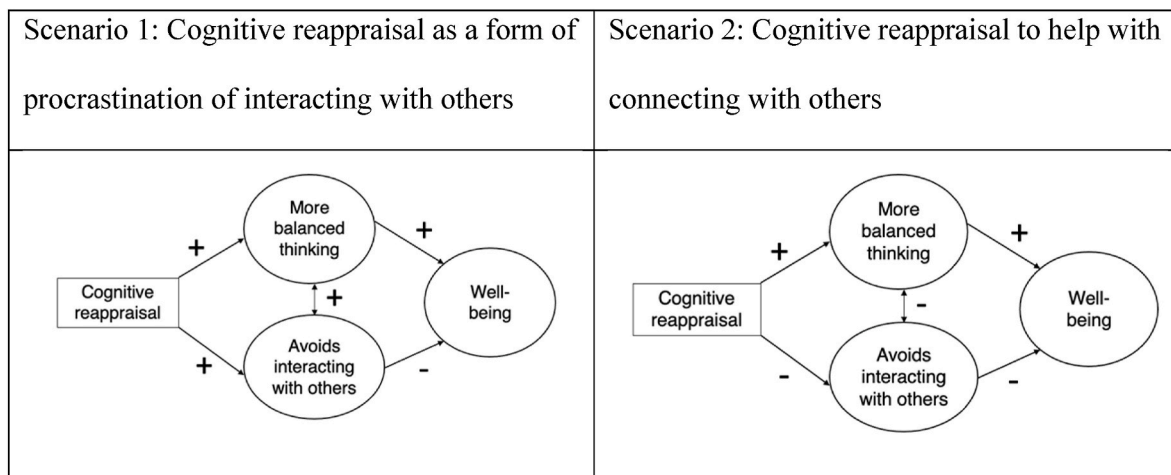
| Scenario 1: Cognitive reappraisal as a form of procrastination of interacting with others | Scenario 2: Cognitive reappraisal to help with connecting with others |
|---|---|
| More balanced thinking<br>+<br>+<br>Cognitive reappraisal<br>+<br>Well-being<br>+<br>Avoids interacting with others<br>- | More balanced thinking<br>+<br>+<br>Cognitive reappraisal<br>-<br>Well-being<br>-<br>Avoids interacting with others<br>- |